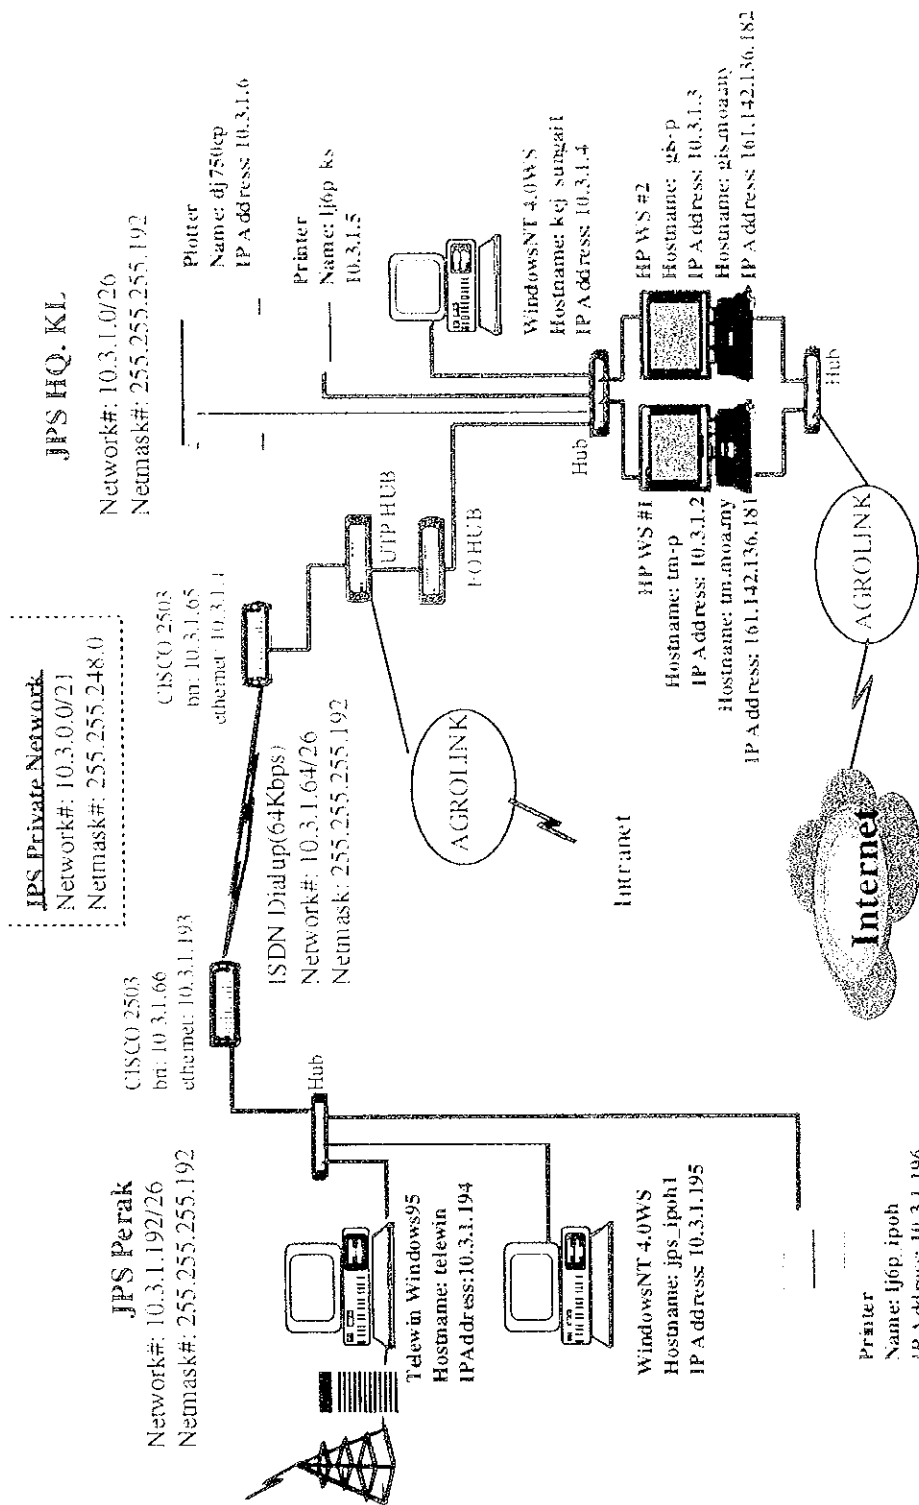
JPS Private Network
Network#: 10.3.0.0/21
Netmask#: 255.255.248.0

JPS HQ. KL
Network#: 10.3.1.0/26
Netmask#: 255.255.255.192

Plotter
Name: dj750cp
IP Address: 10.3.1.6

Printer
Name: lj6p_ks
10.3.1.5

WindowsNT 4.0WS
Hostname: kej_sungai
IP Address: 10.3.1.4

HP WS #2
Hostname: gis-p
IP Address: 10.3.1.3
Hostname: gis.moa.my
IP Address: 161.142.136.182

HP WS #1
Hostname: tm-p
IP Address: 10.3.1.2
Hostname: tm.moa.my
IP Address: 161.142.136.181

Hub

Hub

AGROLINK

Internet

CISCO 2503
bri: 10.3.1.65
ethernet: 10.3.1.1

UTP HUB

FO HUB

AGROLINK

Intranet

ISDN Dialup(64Kbps)
Network#: 10.3.1.64/26
Netmask: 255.255.255.192

CISCO 2503
bri: 10.3.1.66
ethernet: 10.3.1.193

Hub

JPS Perak
Network#: 10.3.1.192/26
Netmask#: 255.255.255.192

Telewin Windows95
Hostname: telewin
IPAddress:10.3.1.194

WindowsNT 4.0WS
Hostname: jps_ipoh1
IP Address: 10.3.1.195

Printer
Name: lj6p_ipoh
IP Address: 10.3.1.196